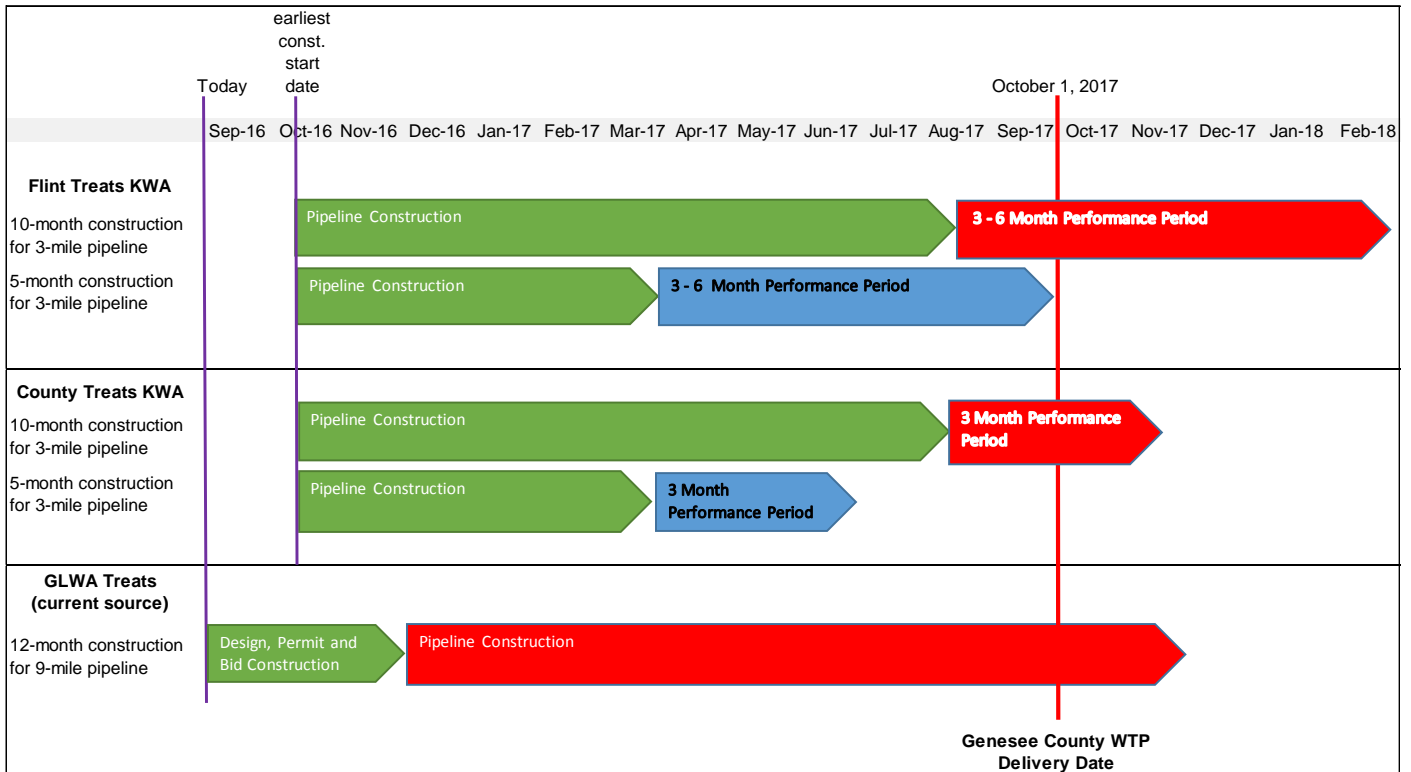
earliest const. start date

Today

October 1, 2017

Sep-16 Oct-16 Nov-16 Dec-16 Jan-17 Feb-17 Mar-17 Apr-17 May-17 Jun-17 Jul-17 Aug-17 Sep-17 Oct-17 Nov-17 Dec-17 Jan-18 Feb-18

**Flint Treats KWA**

10-month construction for 3-mile pipeline

Pipeline Construction

3 - 6 Month Performance Period

5-month construction for 3-mile pipeline

Pipeline Construction

3 - 6 Month Performance Period

**County Treats KWA**

10-month construction for 3-mile pipeline

Pipeline Construction

3 Month Performance Period

5-month construction for 3-mile pipeline

Pipeline Construction

3 Month Performance Period

**GLWA Treats (current source)**

12-month construction for 9-mile pipeline

Design, Permit and Bid Construction

Pipeline Construction

**Genesee County WTP Delivery Date**